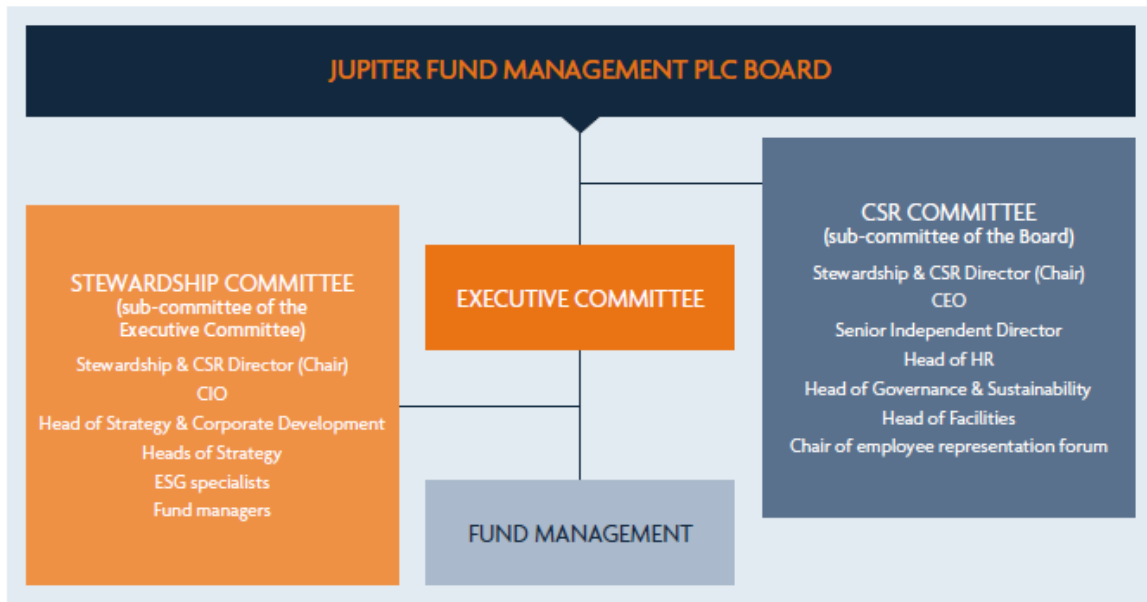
JUPITER FUND MANAGEMENT PLC BOARD

STEWARDSHIP COMMITTEE
(sub-committee of the Executive Committee)
Stewardship & CSR Director (Chair)
CIO
Head of Strategy & Corporate Development
Heads of Strategy
ESG specialists
Fund managers

EXECUTIVE COMMITTEE

FUND MANAGEMENT

CSR COMMITTEE
(sub-committee of the Board)
Stewardship & CSR Director (Chair)
CEO
Senior Independent Director
Head of HR
Head of Governance & Sustainability
Head of Facilities
Chair of employee representation forum